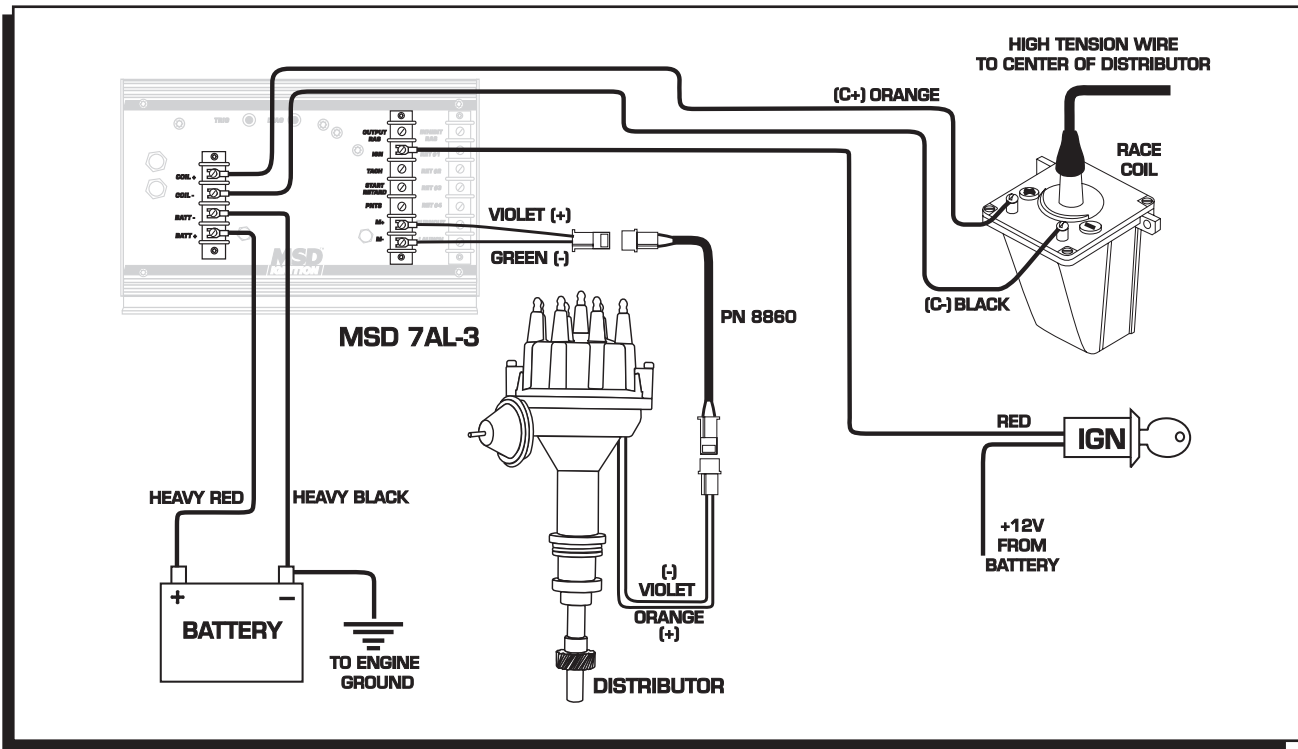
HIGH TENSION WIRE
TO CENTER OF DISTRIBUTOR

(C+) ORANGE

RACE
COIL

TACH

COIL +
COIL -
BATT -
BATT +

OUTPUT
RAS
IGN
TACH
START
RETARD
PNTS
M+
M-

MSD
IGNITION

VIOLET (+)
GREEN (-)

(C-) BLACK

PN 8860

MSD 7AL-3

RED

IGN

HEAVY RED

HEAVY BLACK

+12V
FROM
BATTERY

(-)
VIOLET
ORANGE
(+)

+
–
BATTERY

TO ENGINE
GROUND

DISTRIBUTOR